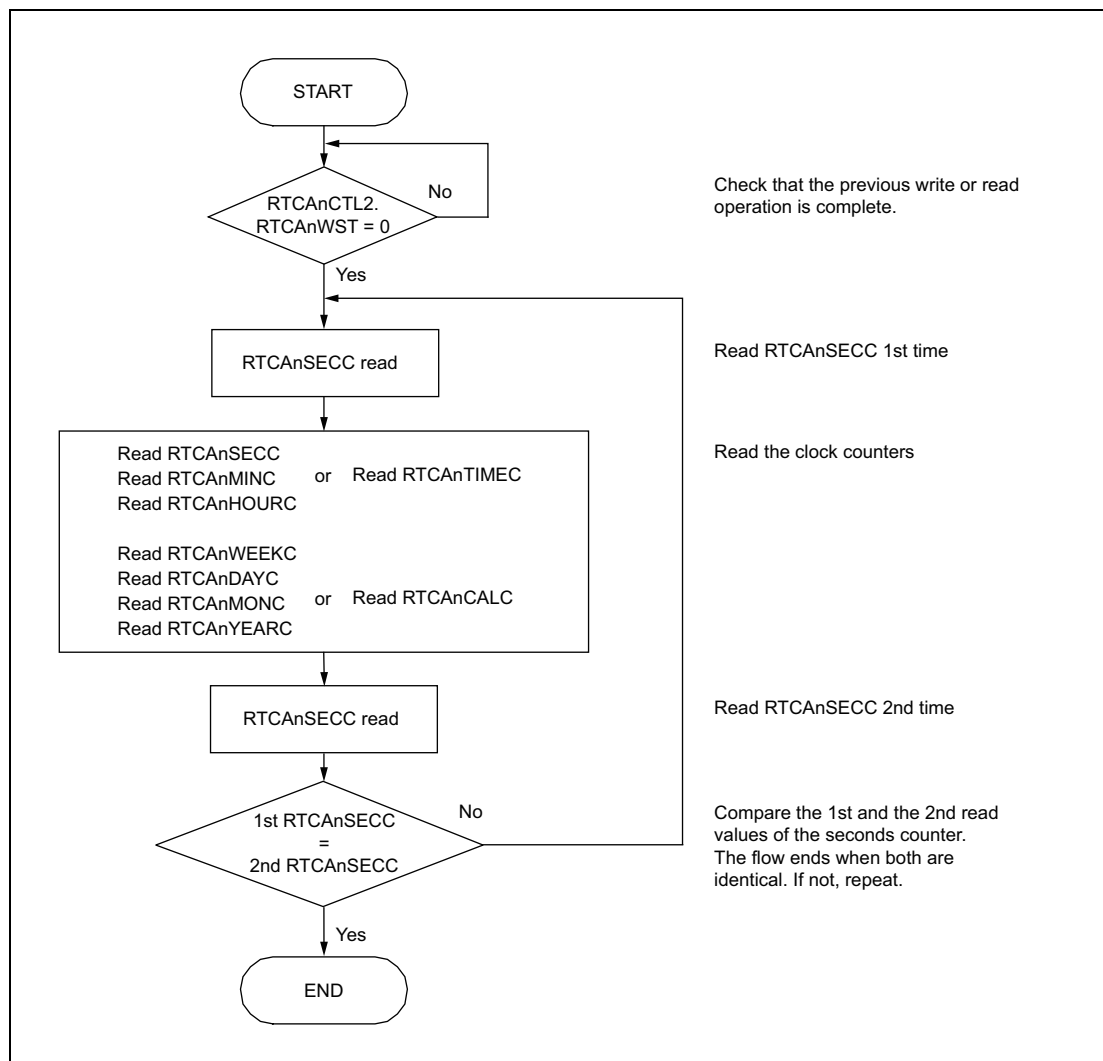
START

RTCAnCTL2.
RTCAnWST = 0

No

Check that the previous write or read operation is complete.

Yes

RTCAnSECC read

Read RTCAnSECC 1st time

Read RTCAnSECC
Read RTCAnMINC
Read RTCAnHOURC
or
Read RTCAnTIMEC

Read RTCAnWEEKC
Read RTCAnDAYC
Read RTCAnMONC
Read RTCAnYEARC
or
Read RTCAnCALC

Read the clock counters

RTCAnSECC read

Read RTCAnSECC 2nd time

1st RTCAnSECC
=
2nd RTCAnSECC

No

Compare the 1st and the 2nd read values of the seconds counter. The flow ends when both are identical. If not, repeat.

Yes

END